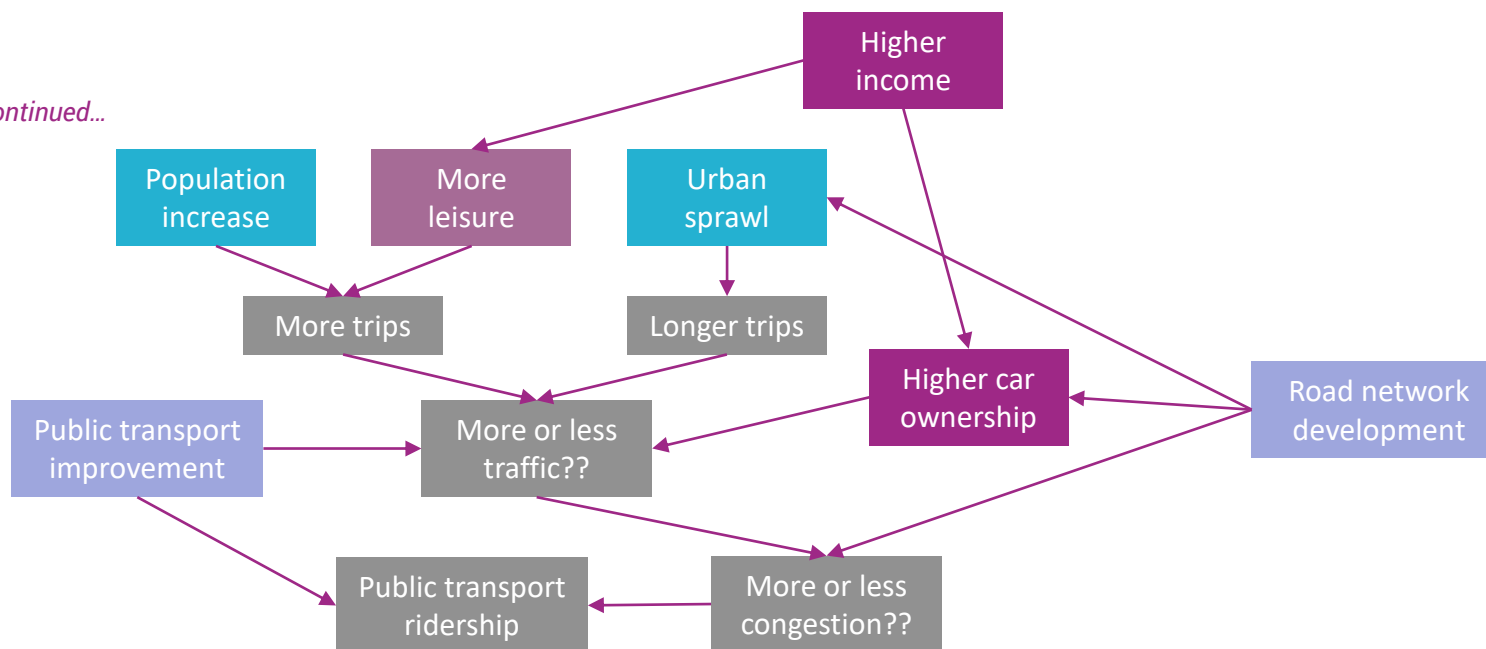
ontinued...

Higher income

Population increase

More leisure

Urban sprawl

More trips

Longer trips

Higher car ownership

Road network development

Public transport improvement

More or less traffic??

Public transport ridership

More or less congestion??